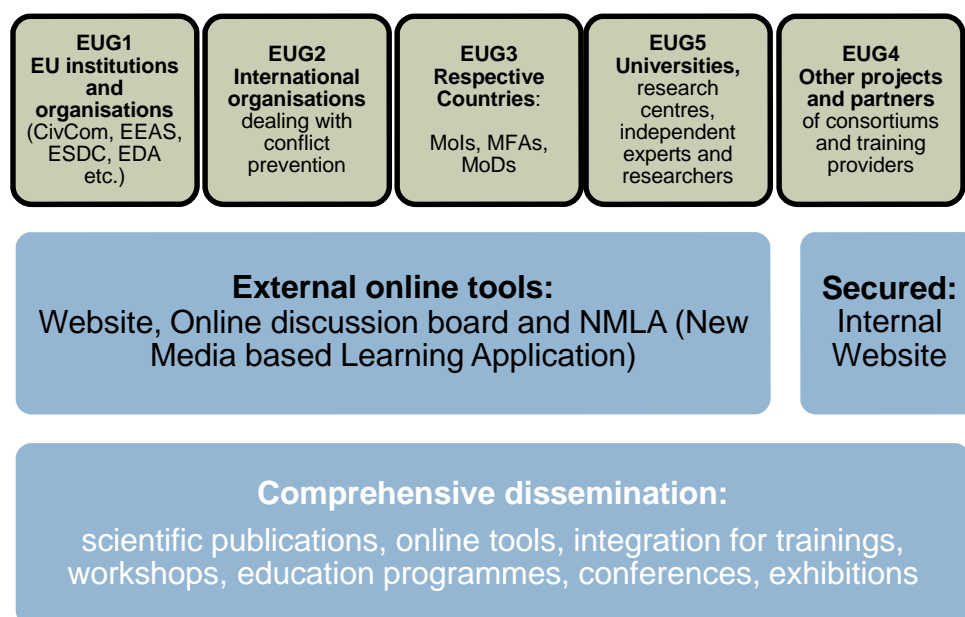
EUG1
EU institutions and organisations (CivCom, EEAS, ESDC, EDA etc.)

EUG2
International organisations dealing with conflict prevention

EUG3
Respective Countries:
MoIs, MFAs, MoDs

EUG5
Universities, research centres, independent experts and researchers

EUG4
Other projects and partners of consortiums and training providers

External online tools:
Website, Online discussion board and NMLA (New Media based Learning Application)

Secured:
Internal Website

Comprehensive dissemination:
scientific publications, online tools, integration for trainings, workshops, education programmes, conferences, exhibitions